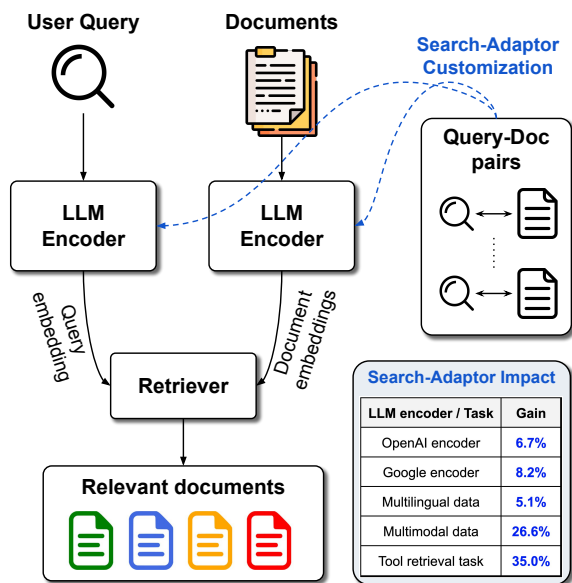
User Query

Documents

Search-Adaptor Customization

Query-Doc pairs

LLM Encoder

LLM Encoder

Query embedding

Document embeddings

Retriever

Relevant documents

Search-Adaptor Impact

| LLM encoder / Task | Gain |
|---|---|
| OpenAI encoder | 6.7% |
| Google encoder | 8.2% |
| Multilingual data | 5.1% |
| Multimodal data | 26.6% |
| Tool retrieval task | 35.0% |